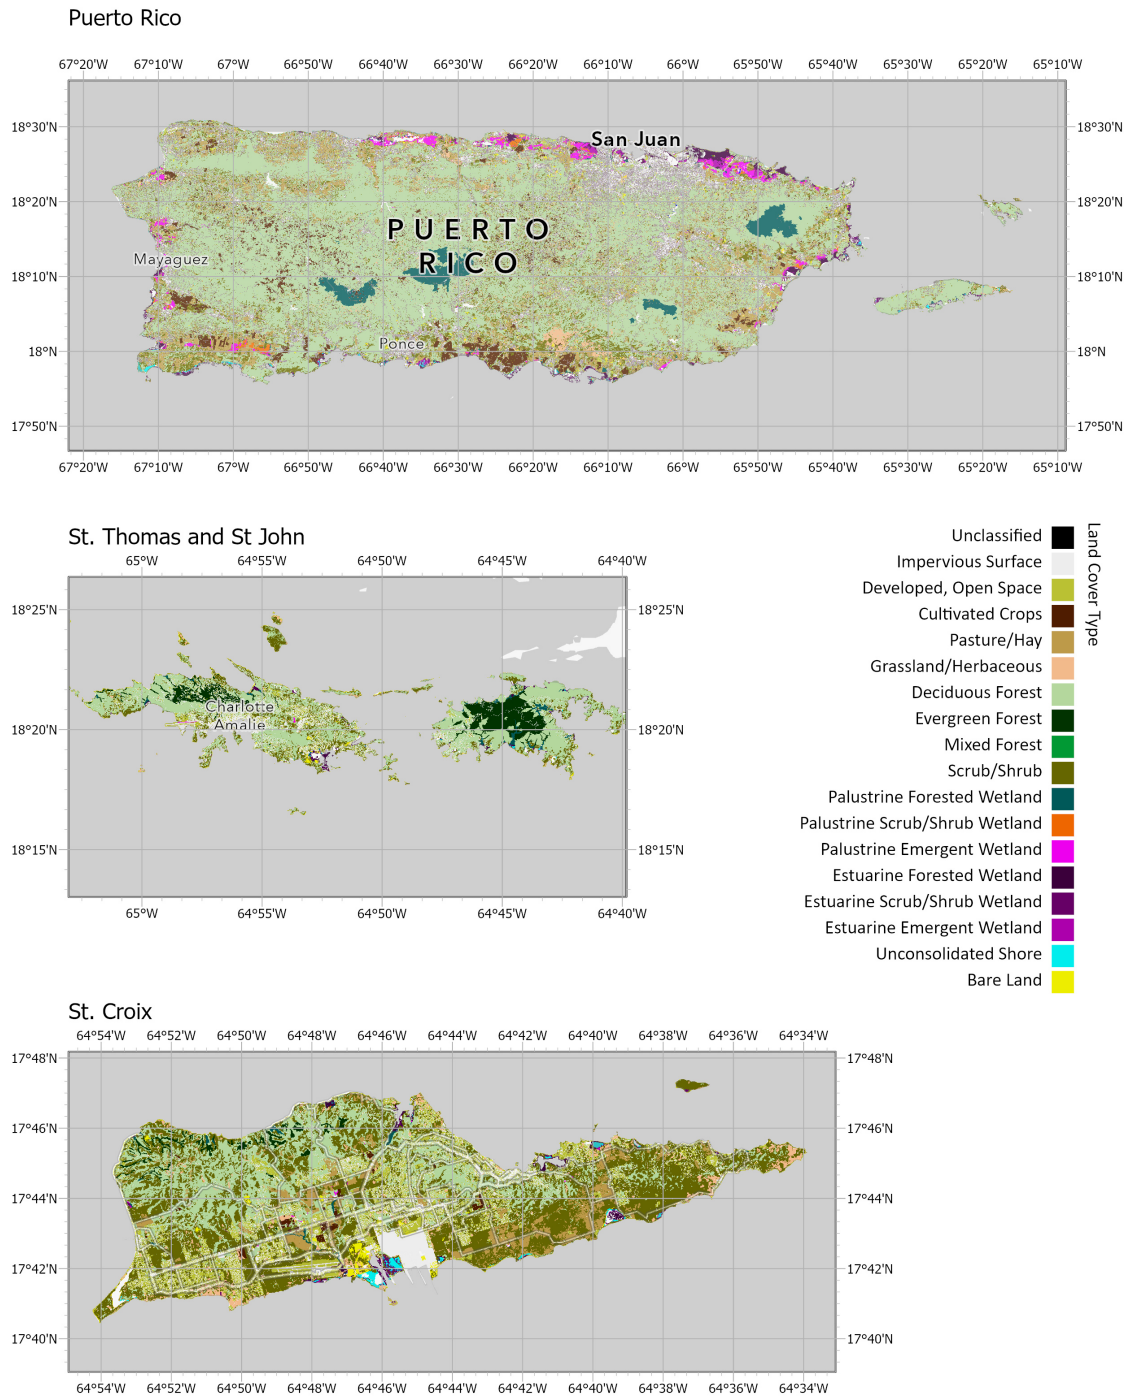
Puerto Rico

67°20'W 67°10'W 67°W 66°50'W 66°40'W 66°30'W 66°20'W 66°10'W 66°W 65°50'W 65°40'W 65°30'W 65°20'W 65°10'W

18°30'N 18°20'N 18°10'N 18°N 17°50'N

San Juan
PUERTO RICO
Mayaguez
Ponce

18°30'N 18°20'N 18°10'N 18°N 17°50'N

67°20'W 67°10'W 67°W 66°50'W 66°40'W 66°30'W 66°20'W 66°10'W 66°W 65°50'W 65°40'W 65°30'W 65°20'W 65°10'W

St. Thomas and St John

65°W 64°55'W 64°50'W 64°45'W 64°40'W

18°25'N 18°20'N 18°15'N

Charlotte Amalie

18°25'N 18°20'N 18°15'N

65°W 64°55'W 64°50'W 64°45'W 64°40'W

Land Cover Type
Unclassified
Impervious Surface
Developed, Open Space
Cultivated Crops
Pasture/Hay
Grassland/Herbaceous
Deciduous Forest
Evergreen Forest
Mixed Forest
Scrub/Shrub
Palustrine Forested Wetland
Palustrine Scrub/Shrub Wetland
Palustrine Emergent Wetland
Estuarine Forested Wetland
Estuarine Scrub/Shrub Wetland
Estuarine Emergent Wetland
Unconsolidated Shore
Bare Land

St. Croix

64°54'W 64°52'W 64°50'W 64°48'W 64°46'W 64°44'W 64°42'W 64°40'W 64°38'W 64°36'W 64°34'W

17°48'N 17°46'N 17°44'N 17°42'N 17°40'N

17°48'N 17°46'N 17°44'N 17°42'N 17°40'N

64°54'W 64°52'W 64°50'W 64°48'W 64°46'W 64°44'W 64°42'W 64°40'W 64°38'W 64°36'W 64°34'W